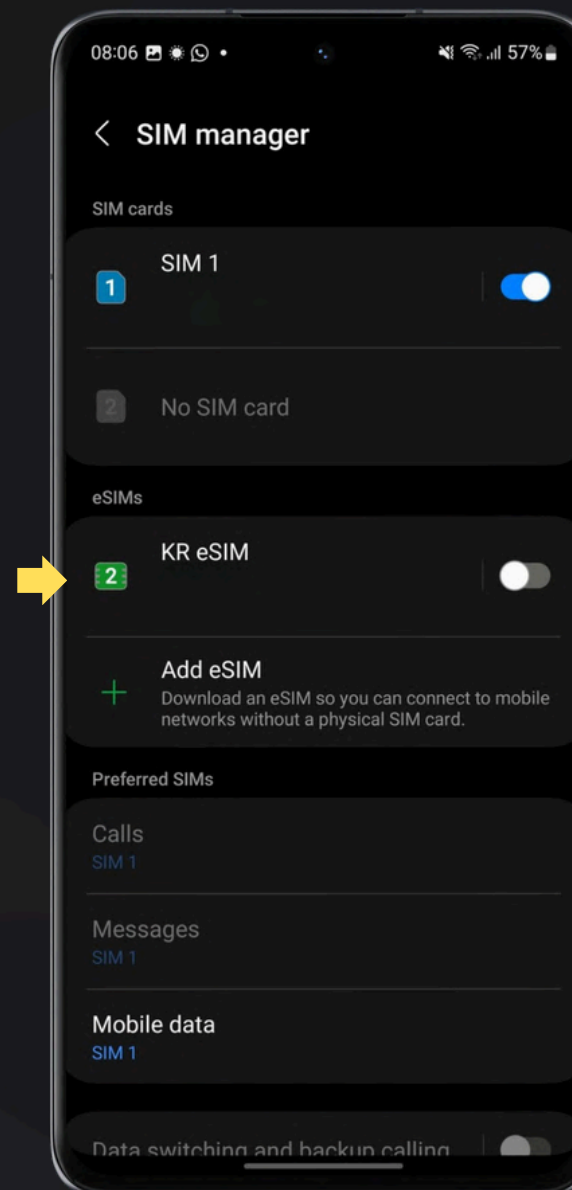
08:06 57%

SIM manager

SIM cards

1 SIM 1

2 No SIM card

eSIMs

2 KR eSIM

Add eSIM
Download an eSIM so you can connect to mobile networks without a physical SIM card.

Preferred SIMs

Calls
SIM 1

Messages
SIM 1

Mobile data
SIM 1

Data switching and backup calling